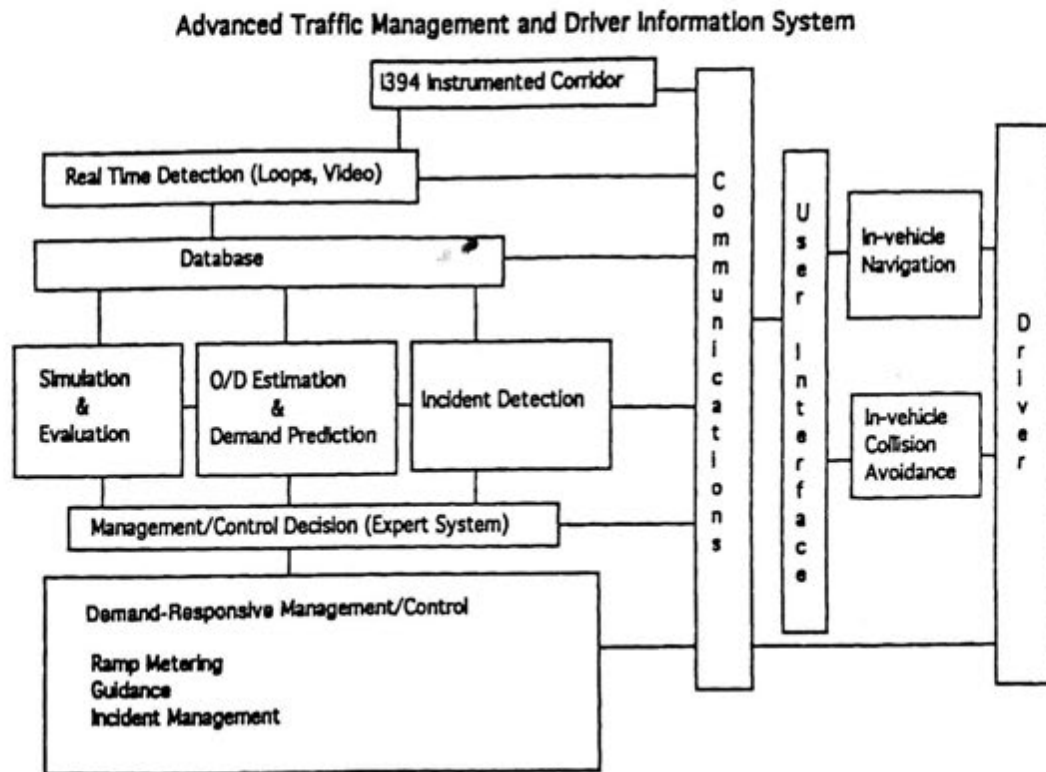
Advanced Traffic Management and Driver Information System

I394 Instrumented Corridor

Real Time Detection (Loops, Video)

Database

Simulation & Evaluation

O/D Estimation & Demand Prediction

Incident Detection

Management/Control Decision (Expert System)

Demand-Responsive Management/Control

Ramp Metering
Guidance
Incident Management

Communications

User Interface

In-vehicle Navigation

In-vehicle Collision Avoidance

Driver